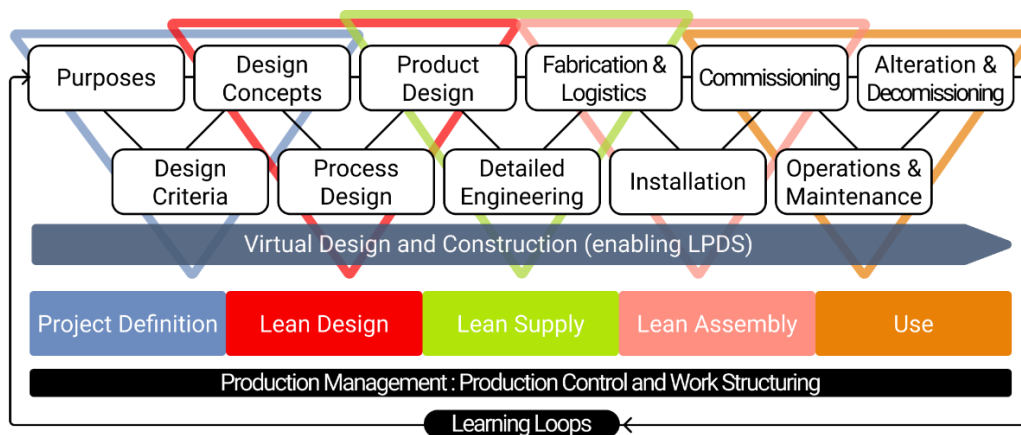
Purposes

Design Concepts

Product Design

Fabrication & Logistics

Commissioning

Alteration & Decomissioning

Design Criteria

Process Design

Detailed Engineering

Installation

Operations & Maintenance

Virtual Design and Construction (enabling LPDS)

| Project Definition | Lean Design | Lean Supply | Lean Assembly | Use |
|---|---|---|---|---|

Production Management : Production Control and Work Structuring

Learning Loops